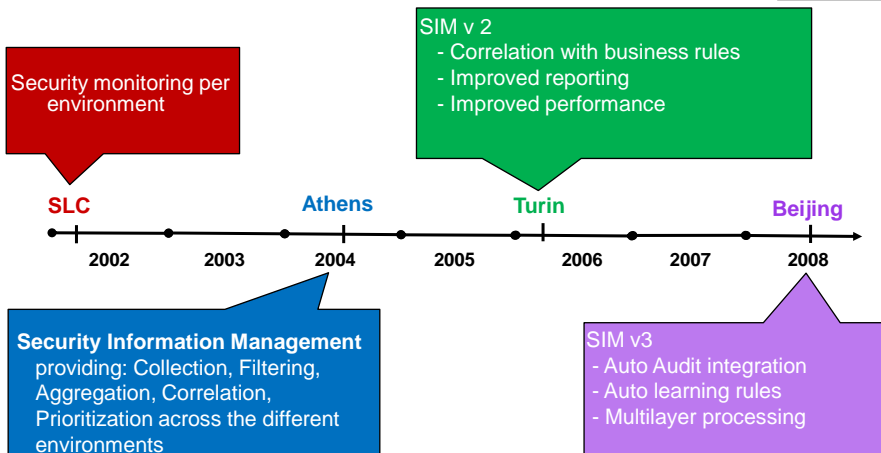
SIM v 2
- Correlation with business rules
- Improved reporting
- Improved performance

Security monitoring per environment

SLC

Athens

Turin

Beijing

2002

2003

2004

2005

2006

2007

2008

**Security Information Management** providing: Collection, Filtering, Aggregation, Correlation, Prioritization across the different environments

SIM v3
- Auto Audit integration
- Auto learning rules
- Multilayer processing